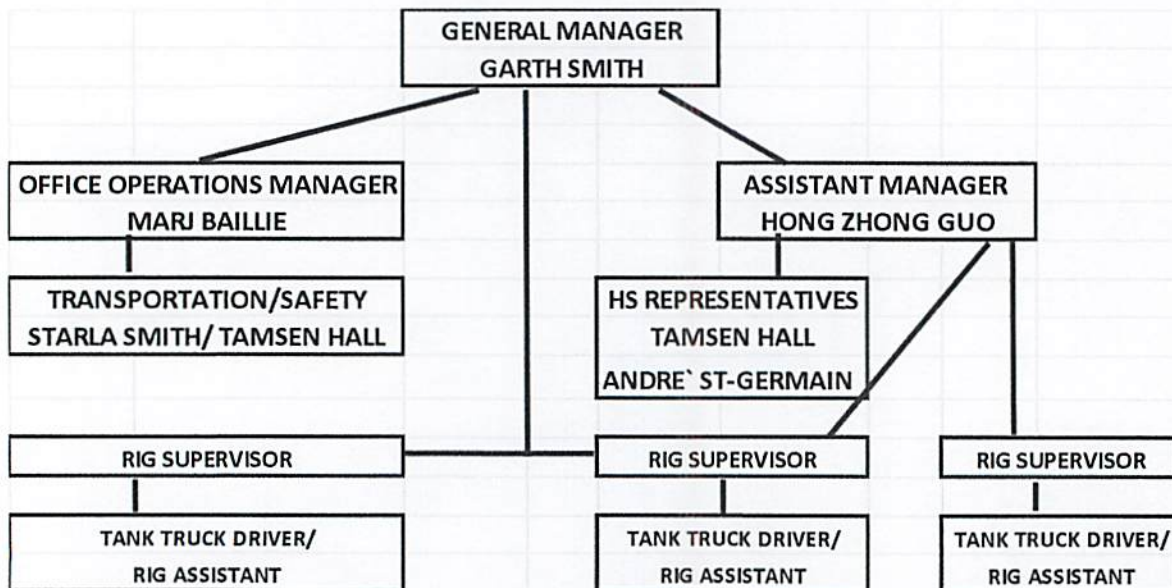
GENERAL MANAGER
GARTH SMITH

OFFICE OPERATIONS MANAGER
MARJ BAILLIE

TRANSPORTATION/SAFETY
STARLA SMITH/ TAMSEN HALL

ASSISTANT MANAGER
HONG ZHONG GUO

HS REPRESENTATIVES
TAMSEN HALL
ANDRE` ST-GERMAIN

RIG SUPERVISOR

TANK TRUCK DRIVER/
RIG ASSISTANT

RIG SUPERVISOR

TANK TRUCK DRIVER/
RIG ASSISTANT

RIG SUPERVISOR

TANK TRUCK DRIVER/
RIG ASSISTANT